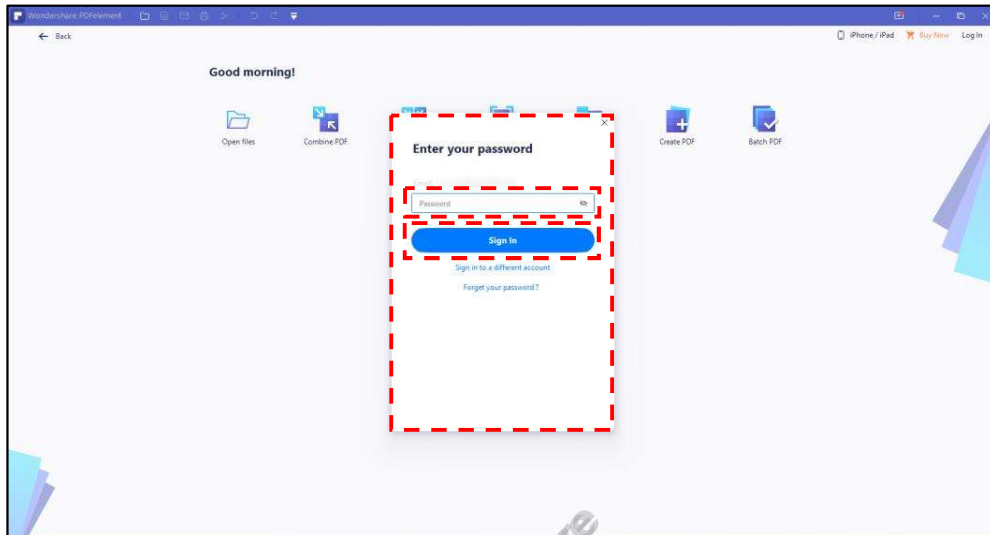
Wondershare PDFelement

Back

iPhone / iPad Buy Now Log In

Good morning!

Open files

Combine PDF

Create PDF

Batch PDF

Enter your password

Email

Password

Sign In

Sign in to a different account

Forget your password?